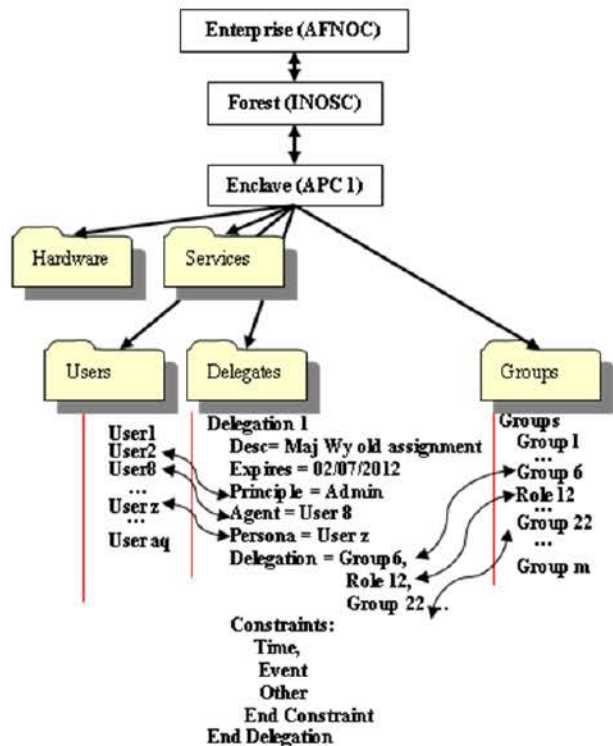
Enterprise (AFNOC)

Forest (INOSC)

Enclave (APC 1)

Hardware

Services

Users

Delegates

Groups

User1
User2
User8
...
User z
...
User aq

Delegation 1
Desc= Maj Wy old assignment
Expires = 02/07/2012
Principle = Admin
Agent = User 8
Persona = User z
Delegation = Group 6,
Role 12,
Group 22 .
Constraints:
Time,
Event
Other
End Constraint
End Delegation

Groups
Group 1
...
Group 6
Role 12
...
Group 22
...
Group m